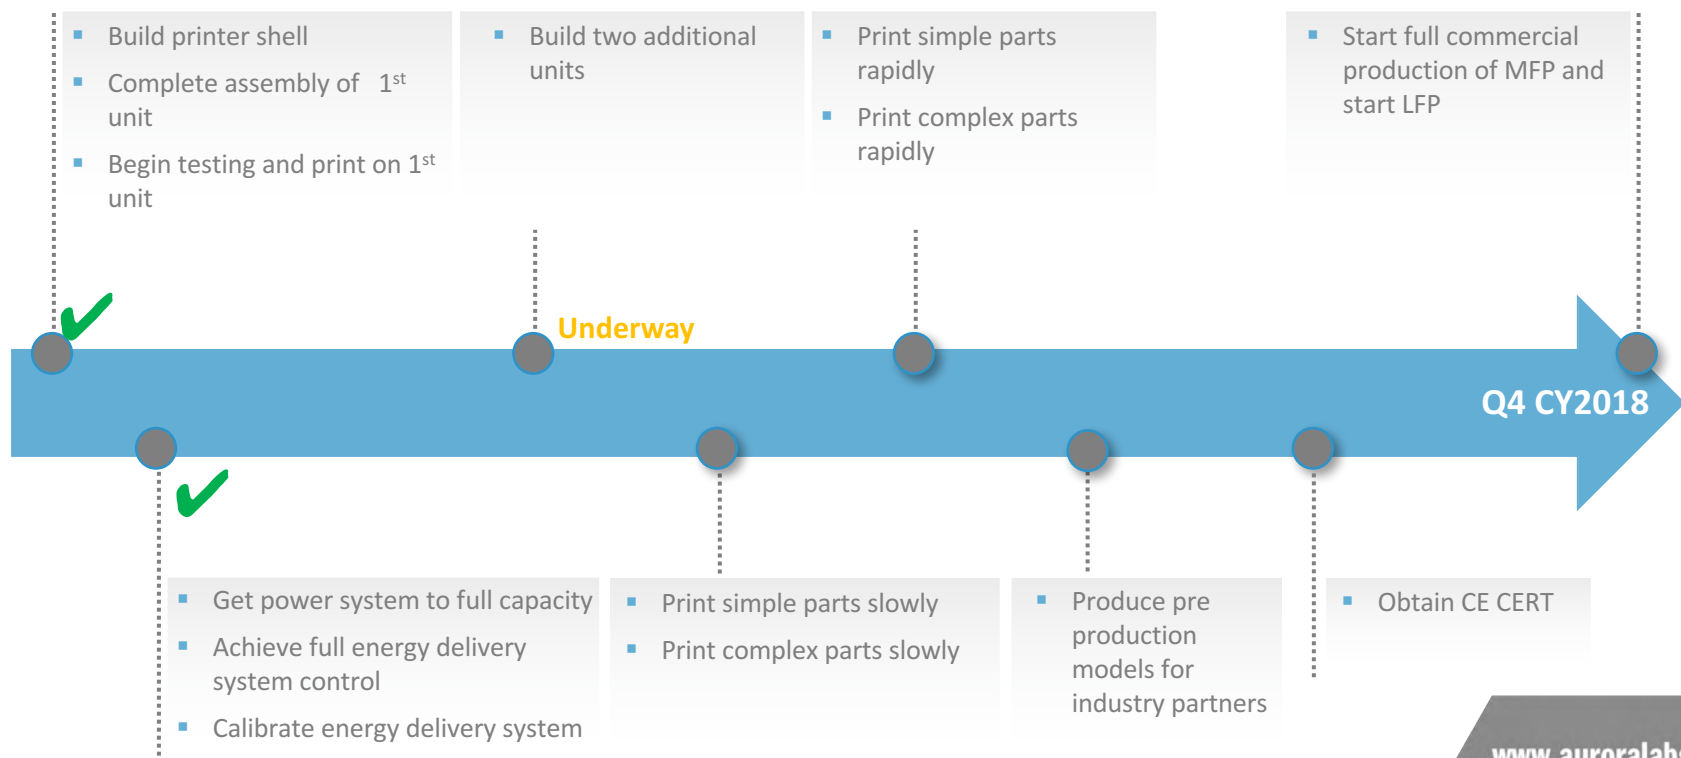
- Build printer shell
- Complete assembly of $1^{st}$ unit
- Begin testing and print on $1^{st}$ unit

- Build two additional units

- Print simple parts rapidly
- Print complex parts rapidly

- Start full commercial production of MFP and start LFP

Underway

Q4 CY2018

- Get power system to full capacity
- Achieve full energy delivery system control
- Calibrate energy delivery system

- Print simple parts slowly
- Print complex parts slowly

- Produce pre production models for industry partners

- Obtain CE CERT

www.auroralab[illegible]